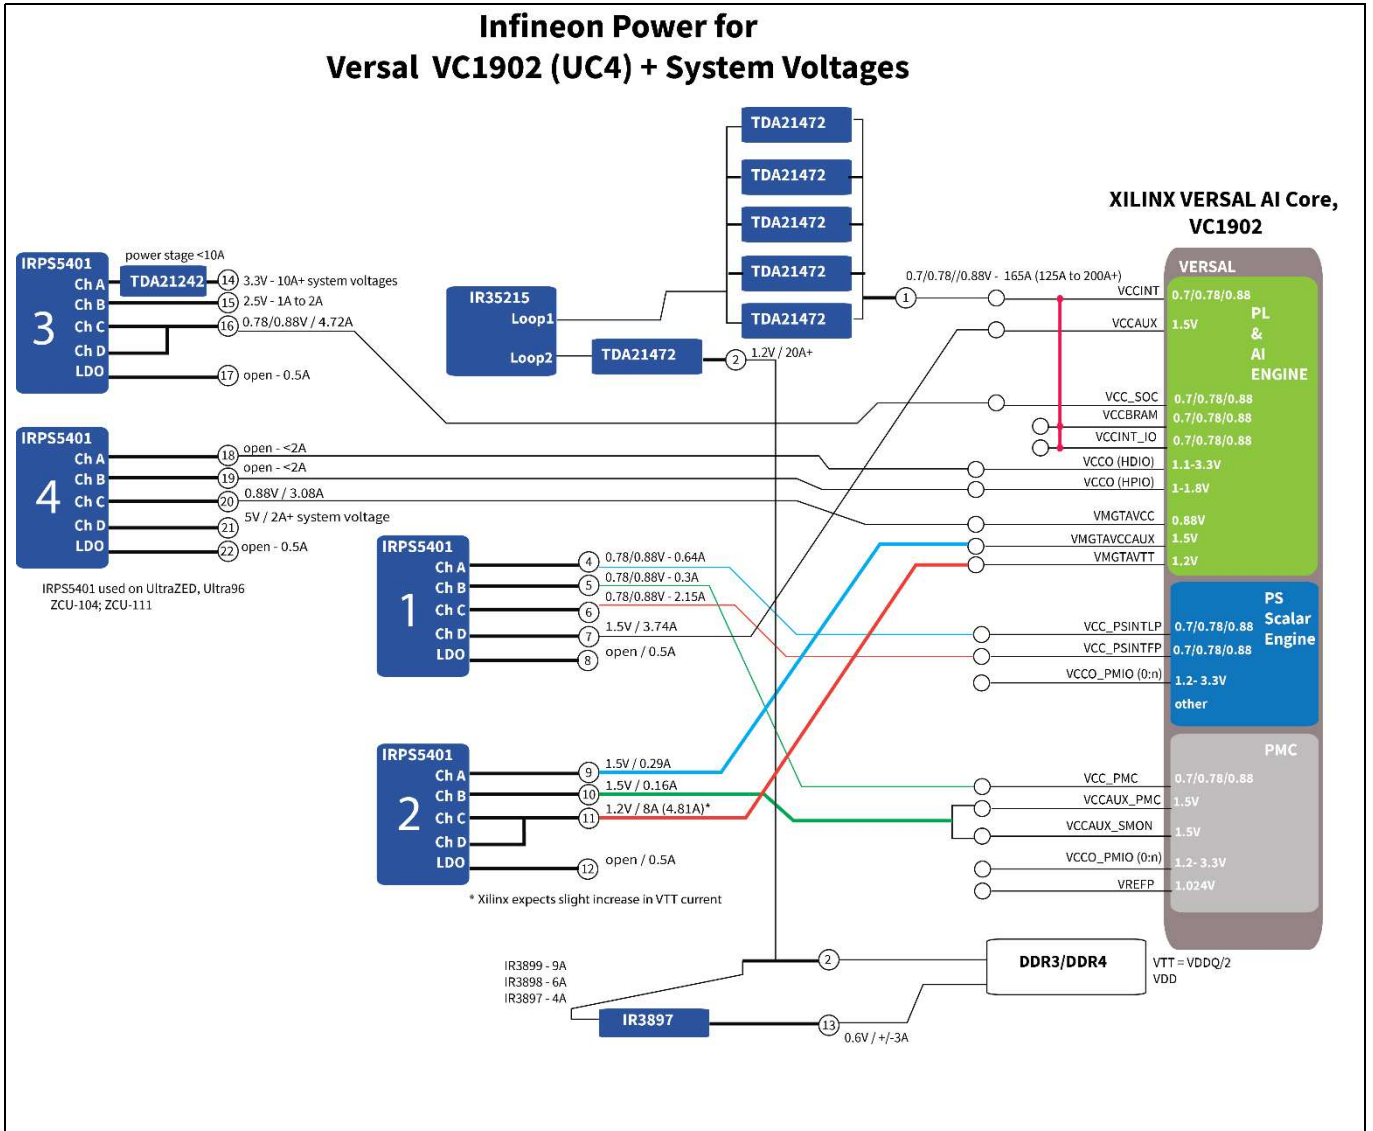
Infineon Power for
Versal VC1902 (UC4) + System Voltages

TDA21472
TDA21472
TDA21472
TDA21472
TDA21472

XILINX VERSAL AI Core, VC1902

IRPS5401
3
Ch A
Ch B
Ch C
Ch D
LDO

power stage <10A
TDA21242
14 3.3V - 10A+ system voltages
15 2.5V - 1A to 2A
16 0.78/0.88V / 4.72A
17 open - 0.5A

IR35215
Loop1
Loop2
TDA21472
2 1.2V / 20A+

0.7/0.78//0.88V - 165A (125A to 200A+)
1

VERSAL
VCCINT 0.7/0.78/0.88
VCCAUX 1.5V
PL & AI ENGINE
VCC_SOC 0.7/0.78/0.88
VCCBRAM 0.7/0.78/0.88
VCCINT_IO 0.7/0.78/0.88
VCCO (HDIO) 1.1-3.3V
VCCO (HPIO) 1-1.8V
VMGTAVCC 0.88V
VMGTAVCCAUX 1.5V
VMGTAVTT 1.2V

IRPS5401
4
Ch A
Ch B
Ch C
Ch D
LDO

18 open - <2A
19 open - <2A
20 0.88V / 3.08A
21 5V / 2A+ system voltage
22 open - 0.5A

IRPS5401 used on UltraZED, Ultra96
ZCU-104; ZCU-111

IRPS5401
1
Ch A
Ch B
Ch C
Ch D
LDO

4 0.78/0.88V - 0.64A
5 0.78/0.88V - 0.3A
6 0.78/0.88V - 2.15A
7 1.5V / 3.74A
8 open / 0.5A

PS Scalar Engine
VCC_PSINTLP 0.7/0.78/0.88
VCC_PSINTFP 0.7/0.78/0.88
VCCO_PMIO (0:n) 1.2- 3.3V
other

IRPS5401
2
Ch A
Ch B
Ch C
Ch D
LDO

9 1.5V / 0.29A
10 1.5V / 0.16A
11 1.2V / 8A (4.81A)*
12 open / 0.5A

* Xilinx expects slight increase in VTT current

PMC
VCC_PMC 0.7/0.78/0.88
VCCAUX_PMC 1.5V
VCCAUX_SMON 1.5V
VCCO_PMIO (0:n) 1.2- 3.3V
VREFP 1.024V

IR3899 - 9A
IR3898 - 6A
IR3897 - 4A
IR3897
2
13 0.6V / +/-3A
DDR3/DDR4
VTT = VDDQ/2
VDD